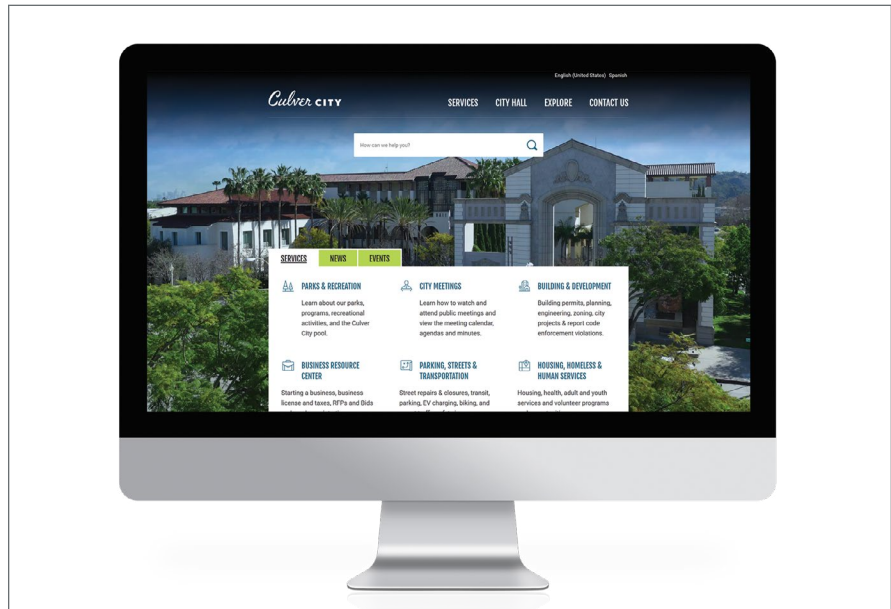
English (United States) Spanish

Culver CITY

SERVICES CITY HALL EXPLORE CONTACT US

How can we help you?

SERVICES NEWS EVENTS

PARKS & RECREATION

Learn about our parks, programs, recreational activities, and the Culver City pool.

CITY MEETINGS

Learn how to watch and attend public meetings and view the meeting calendar, agendas and minutes.

BUILDING & DEVELOPMENT

Building permits, planning, engineering, zoning, city projects & report code enforcement violations.

BUSINESS RESOURCE CENTER

Starting a business, business license and taxes, RFPs and Bids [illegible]

PARKING, STREETS & TRANSPORTATION

Street repairs & closures, transit, parking, EV charging, biking, and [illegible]

HOUSING, HOMELESS & HUMAN SERVICES

Housing, health, adult and youth services and volunteer programs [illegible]